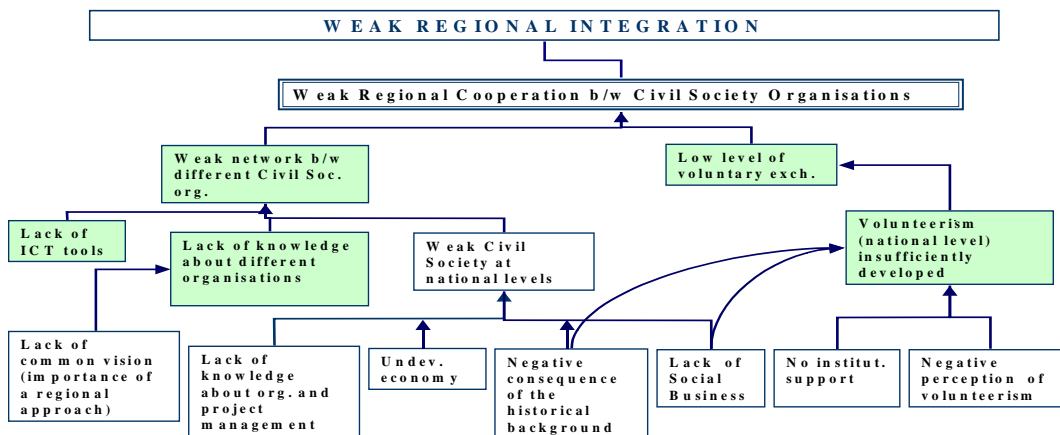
WEAK REGIONAL INTEGRATION

Weak Regional Cooperation b/w Civil Society Organisations

Weak network b/w different Civil Soc. org.

Low level of voluntary exch.

Lack of ICT tools

Lack of knowledge about different organisations

Weak Civil Society at national levels

Volunteerism (national level) insufficiently developed

Lack of common vision (importance of a regional approach)

Lack of knowledge about org. and project management

Undev. economy

Negative consequence of the historical background

Lack of Social Business

No institut. support

Negative perception of volunteerism